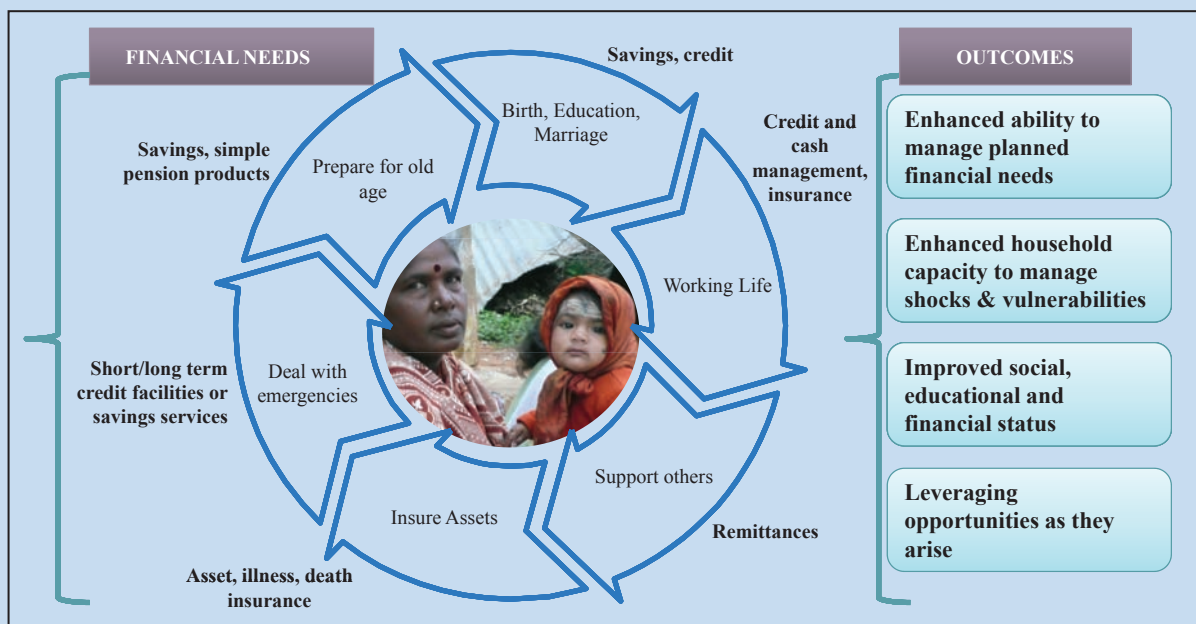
FINANCIAL NEEDS

Savings, credit

Birth, Education, Marriage

Credit and cash management, insurance

Working Life

Savings, simple pension products

Prepare for old age

Short/long term credit facilities or savings services

Deal with emergencies

Insure Assets

Support others

Remittances

Asset, illness, death insurance

OUTCOMES

Enhanced ability to manage planned financial needs

Enhanced household capacity to manage shocks & vulnerabilities

Improved social, educational and financial status

Leveraging opportunities as they arise